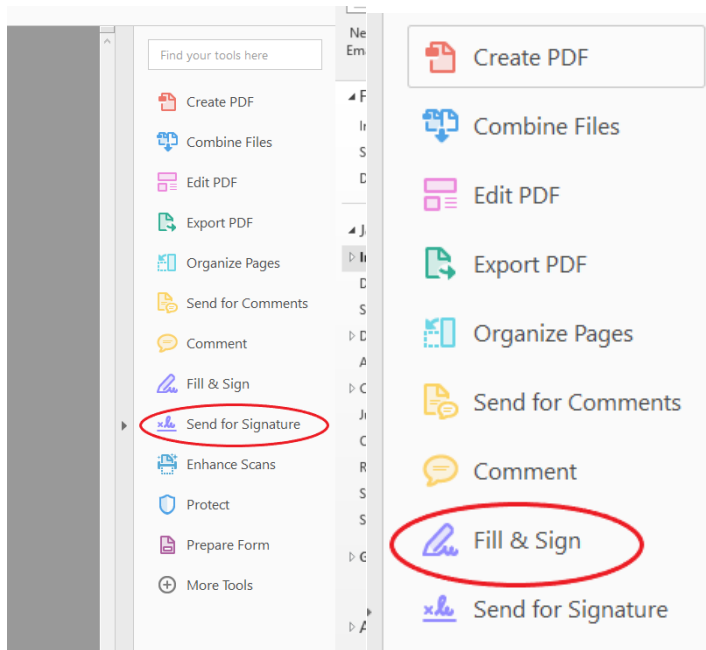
Find your tools here

Create PDF

Combine Files

Edit PDF

Export PDF

Organize Pages

Send for Comments

Comment

Fill & Sign

Send for Signature

Enhance Scans

Protect

Prepare Form

More Tools

Ne
Em

F
In
S
D

Ja
In
D
S
D
A
C
Ju
C
R
S
S
G
A

Create PDF

Combine Files

Edit PDF

Export PDF

Organize Pages

Send for Comments

Comment

Fill & Sign

Send for Signature